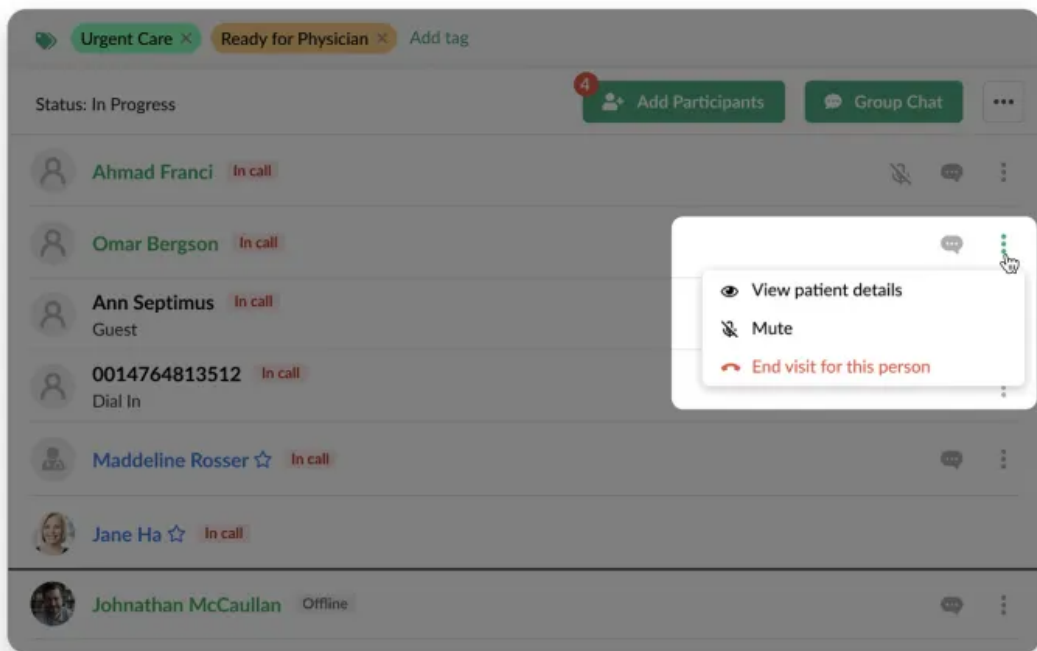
Urgent Care × Ready for Physician × Add tag

Status: In Progress

4 Add Participants

Group Chat

...

Ahmad Franci In call

Omar Bergson In call

View patient details

Mute

End visit for this person

Ann Septimus In call
Guest

0014764813512 In call
Dial In

Maddeline Rosser ☆ In call

Jane Ha ☆ In call

Johnathan McCaullan Offline